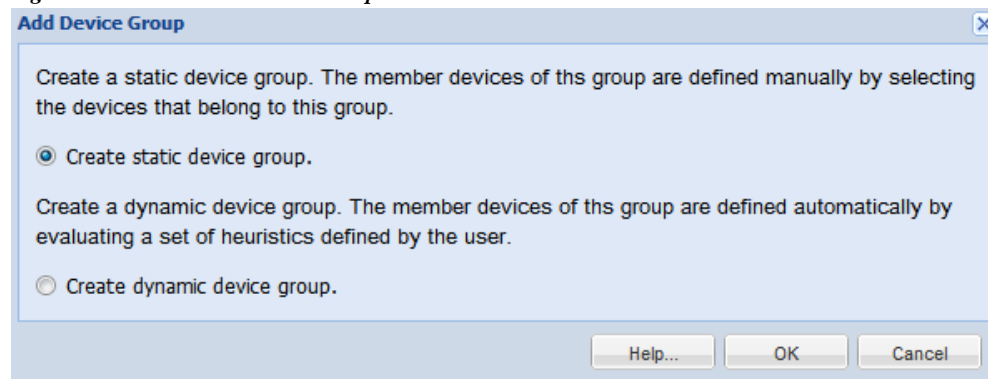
Add Device Group

Create a static device group. The member devices of ths group are defined manually by selecting the devices that belong to this group.

Create static device group.

Create a dynamic device group. The member devices of ths group are defined automatically by evaluating a set of heuristics defined by the user.

Create dynamic device group.

Help...
OK
Cancel